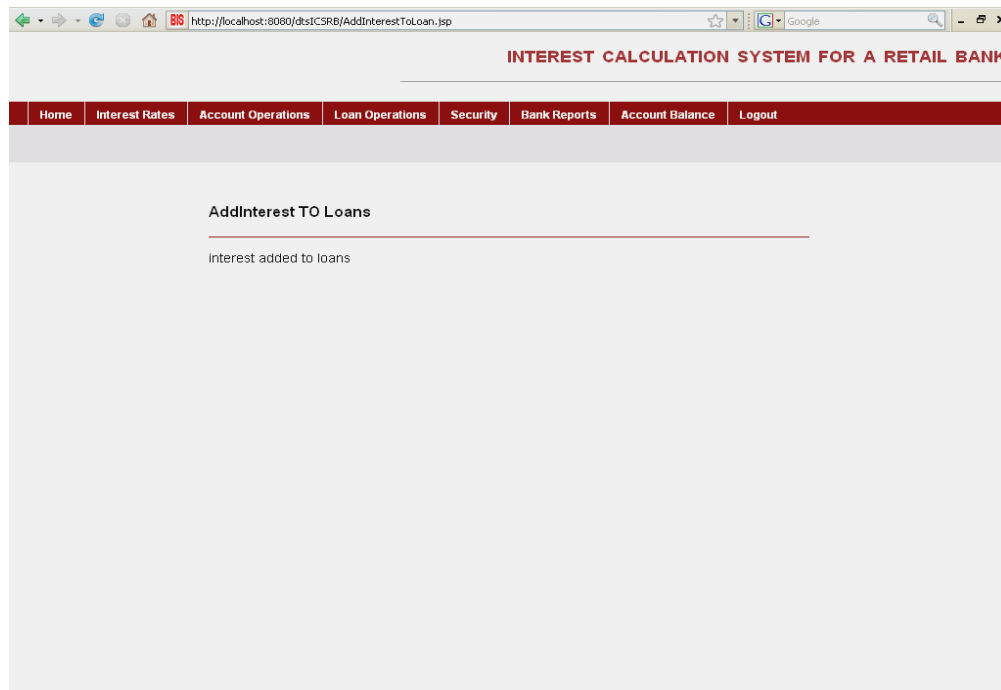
BIS http://localhost:8080/dtsICSRB/AddInterestToLoan.jsp

Google

INTEREST CALCULATION SYSTEM FOR A RETAIL BANK

Home | Interest Rates | Account Operations | Loan Operations | Security | Bank Reports | Account Balance | Logout

AddInterest TO Loans

interest added to loans